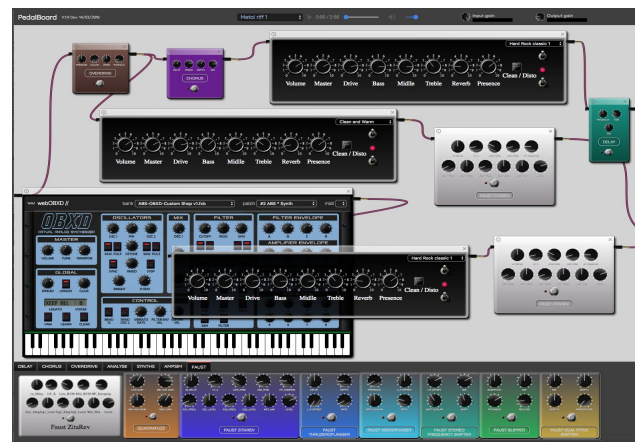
PedalBoard

Metal riff 1

Input gain

Output gain

OVERDRIVE

CHORUS

Hard Rock classic 1

Volume Master Drive Bass Midlle Treble Reverb Presence

Clean / Disto

Clean and Warm

Volume Master Drive Bass Midlle Treble Reverb Presence

Clean / Disto

DELAY

webOBXD

bank

patch

OBXD

OSCILLATORS

MIX

FILTER

FILTER ENVELOPE

AMPLIFIER ENVELOPE

MASTER

GLOBAL

CONTROL

Hard Rock classic 1

Volume Master Drive Bass Midlle Treble Reverb Presence

Clean / Disto

DELAY CHORUS OVERDRIVE ANALYSE SYNTHS AMPSIM FAUST

Faust ZitaRev

QUADRAFUZZ

FAUST STEREV

FAUST THRUZEROFLANGER

FAUST MOOGLADDER

FAUST FREQUENCY SHIFTER

FAUST BLIPPER

FAUST DUAL PITCH SHIFTER